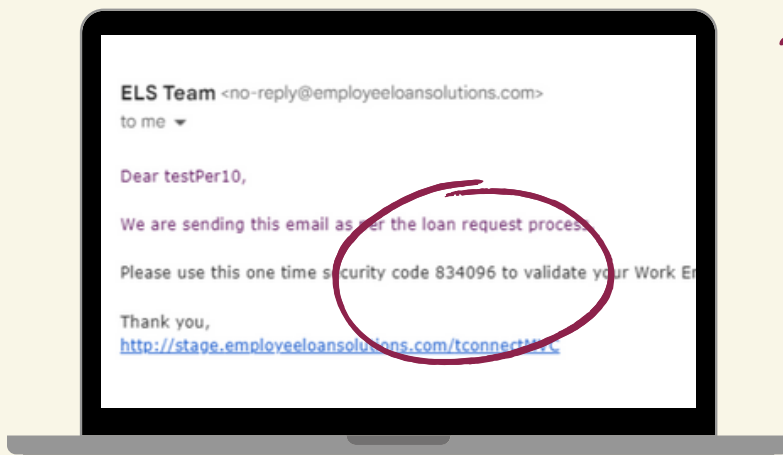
ELS Team <no-reply@employeeloansolutions.com>
to me

Dear testPer10,

We are sending this email as per the loan request process.

Please use this one time security code 834096 to validate your Work E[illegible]

Thank you,
http://stage.employeeloansolutions.com/tconnect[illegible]